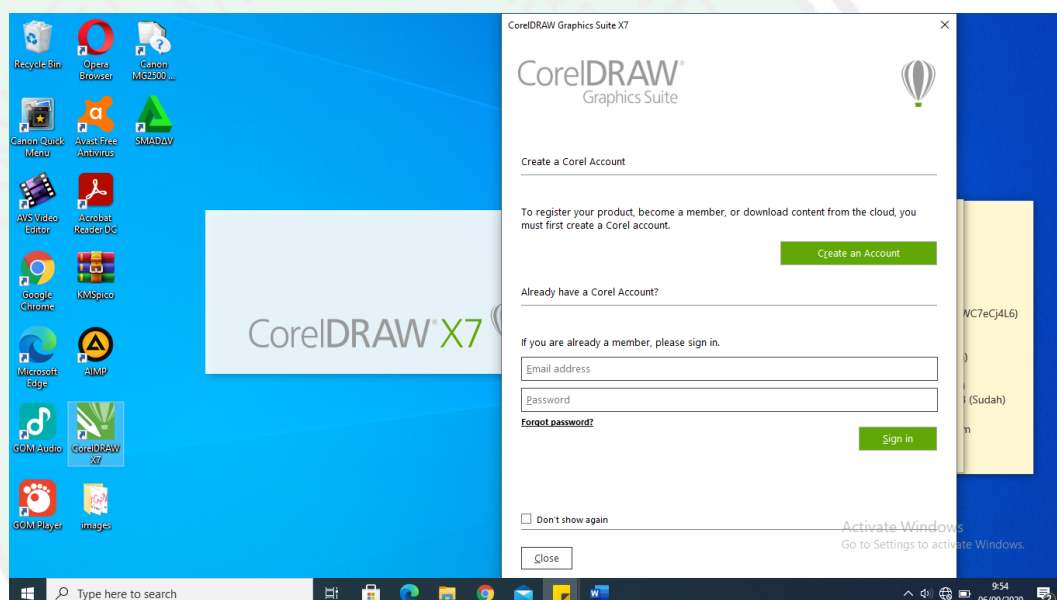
Recycle Bin
Opera Browser
Canon MG2500 ...
Canon Quick Menu
Avast Free Antivirus
SMADAV
AVS Video Editor
Acrobat Reader DC
Google Chrome
KMSpico
Microsoft Edge
AIMP
GOM Audio
CorelDRAW X7
GOM Player
images

CorelDRAW X7

WC7eCj4L6)
)
(Sudah)
m

CorelDRAW Graphics Suite X7

CorelDRAW Graphics Suite

Create a Corel Account

To register your product, become a member, or download content from the cloud, you must first create a Corel account.

Create an Account

Already have a Corel Account?

If you are already a member, please sign in.

Email address

Password

Forgot password?

Sign in

Don't show again

Close

Activate Windows
Go to Settings to activate Windows.

Type here to search

9:54
06/09/2020